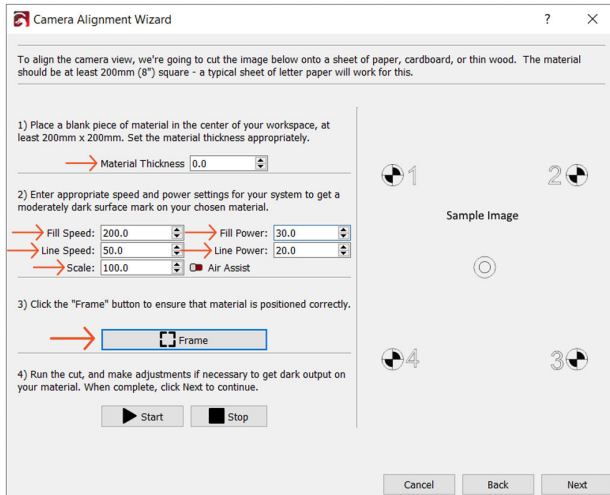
Camera Alignment Wizard

?

To align the camera view, we're going to cut the image below onto a sheet of paper, cardboard, or thin wood. The material should be at least 200mm (8") square - a typical sheet of letter paper will work for this.

1) Place a blank piece of material in the center of your workspace, at least 200mm x 200mm. Set the material thickness appropriately.

Material Thickness 0.0

2) Enter appropriate speed and power settings for your system to get a moderately dark surface mark on your chosen material.

Fill Speed: 200.0
Fill Power: 30.0
Line Speed: 50.0
Line Power: 20.0
Scale: 100.0
Air Assist

3) Click the "Frame" button to ensure that material is positioned correctly.

Frame

4) Run the cut, and make adjustments if necessary to get dark output on your material. When complete, click Next to continue.

Start
Stop

1
2
Sample Image
4
3

Cancel
Back
Next